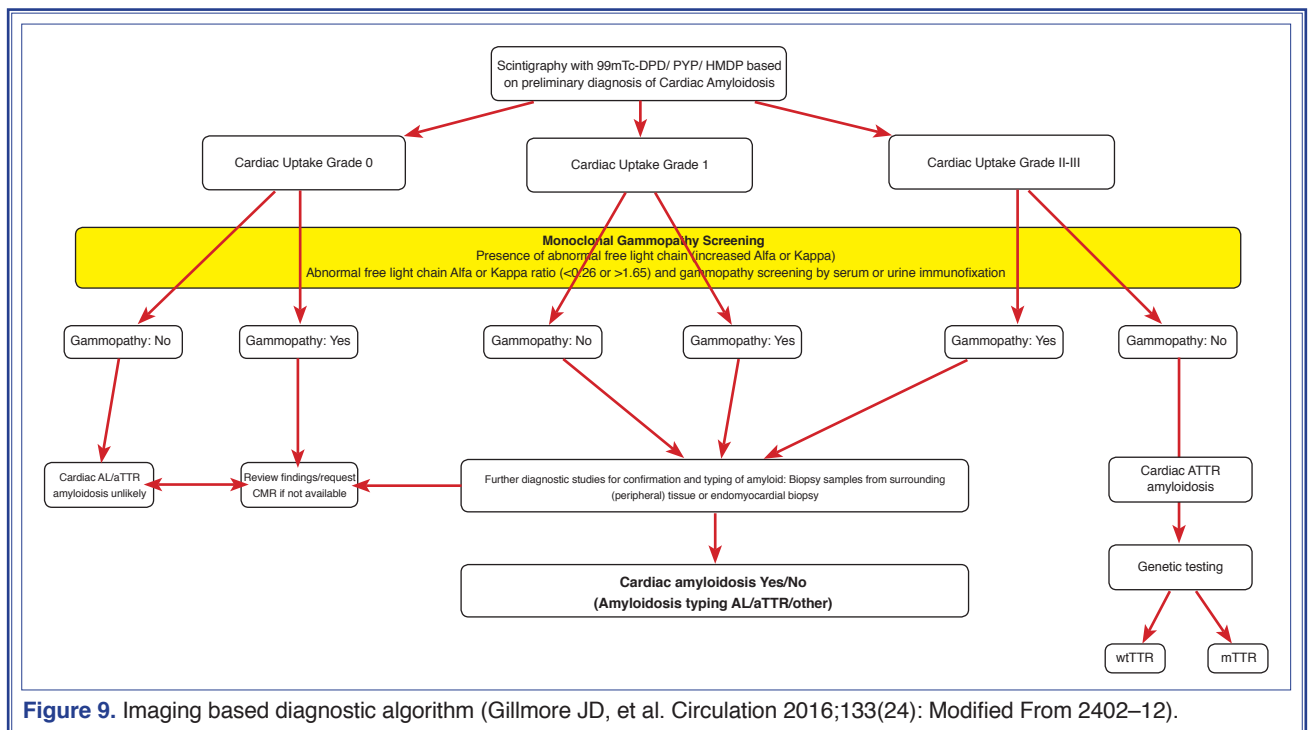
Scintigraphy with 99mTc-DPD/ PYP/ HMDP based on preliminary diagnosis of Cardiac Amyloidosis

Cardiac Uptake Grade 0

Cardiac Uptake Grade 1

Cardiac Uptake Grade II-III

Monoclonal Gammopathy Screening
Presence of abnormal free light chain (increased Alfa or Kappa)
Abnormal free light chain Alfa or Kappa ratio (<0.26 or >1.65) and gammopathy screening by serum or urine immunofixation

Gammopathy: No

Gammopathy: Yes

Gammopathy: No

Gammopathy: Yes

Gammopathy: Yes

Gammopathy: No

Cardiac AL/aTTR amyloidosis unlikely

Review findings/request CMR if not available

Further diagnostic studies for confirmation and typing of amyloid: Biopsy samples from surrounding (peripheral) tissue or endomyocardial biopsy

Cardiac ATTR amyloidosis

Cardiac amyloidosis Yes/No
(Amyloidosis typing AL/aTTR/other)

Genetic testing

wtTTR

mTTR

Figure 9. Imaging based diagnostic algorithm (Gillmore JD, et al. Circulation 2016;133(24): Modified From 2402–12).